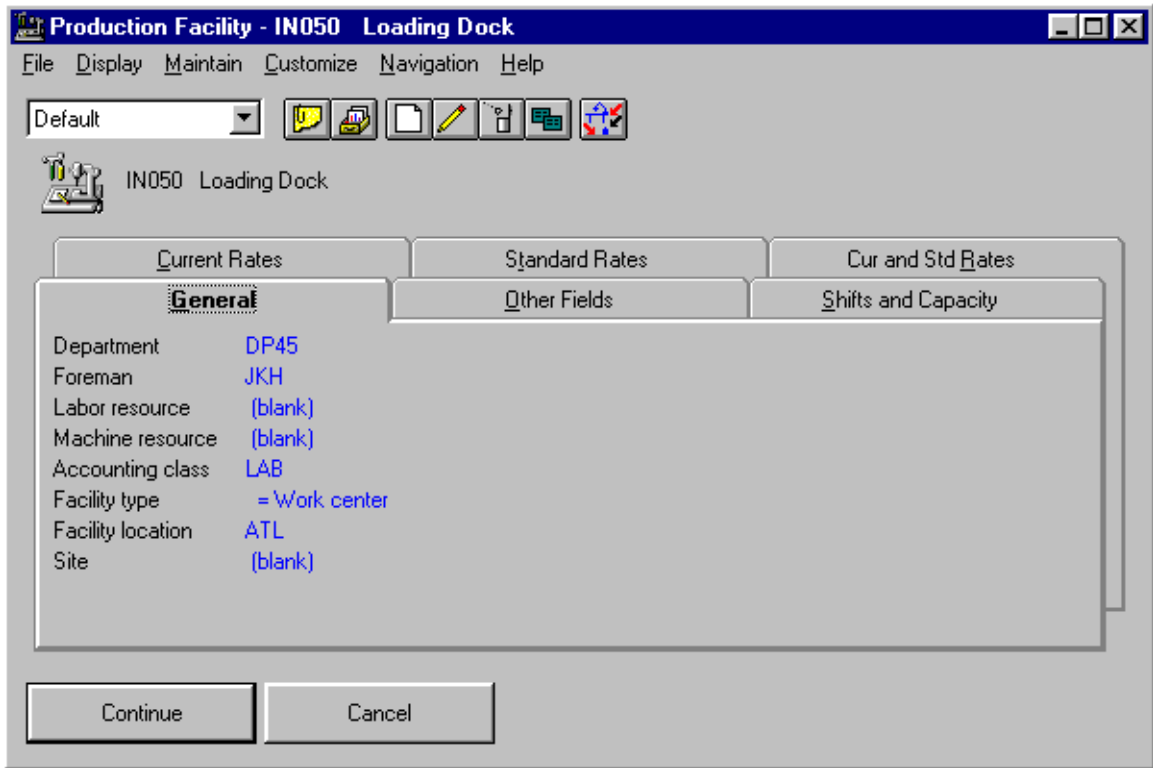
Production Facility - IN050 Loading Dock

File Display Maintain Customize Navigation Help

Default

IN050 Loading Dock

Current Rates | Standard Rates | Cur and Std Rates

General | Other Fields | Shifts and Capacity

| | |
|---|---|
| Department | DP45 |
| Foreman | JKH |
| Labor resource | (blank) |
| Machine resource | (blank) |
| Accounting class | LAB |
| Facility type | = Work center |
| Facility location | ATL |
| Site | (blank) |

Continue | Cancel